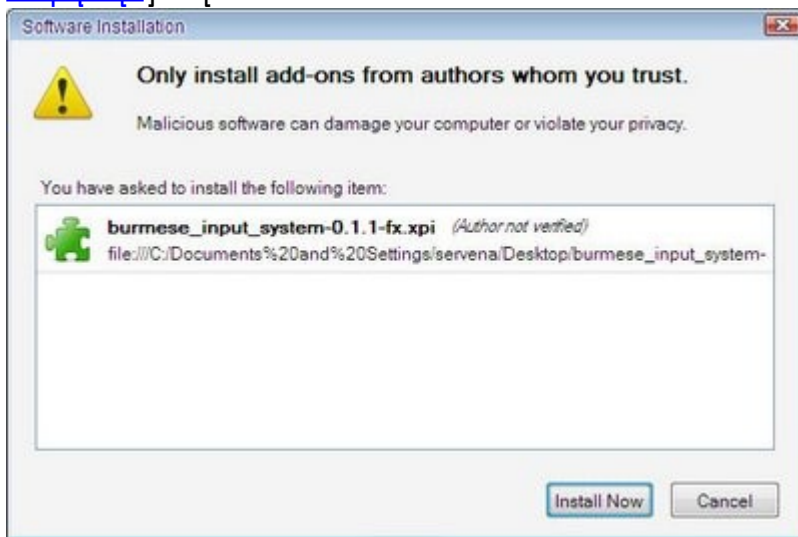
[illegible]

Software Installation

Only install add-ons from authors whom you trust.

Malicious software can damage your computer or violate your privacy.

You have asked to install the following item:

burmese_input_system-0.1.1-fx.xpi (Author not verified)
file:///C:/Documents%20and%20Settings/servena/Desktop/burmese_input_system-

Install Now

Cancel